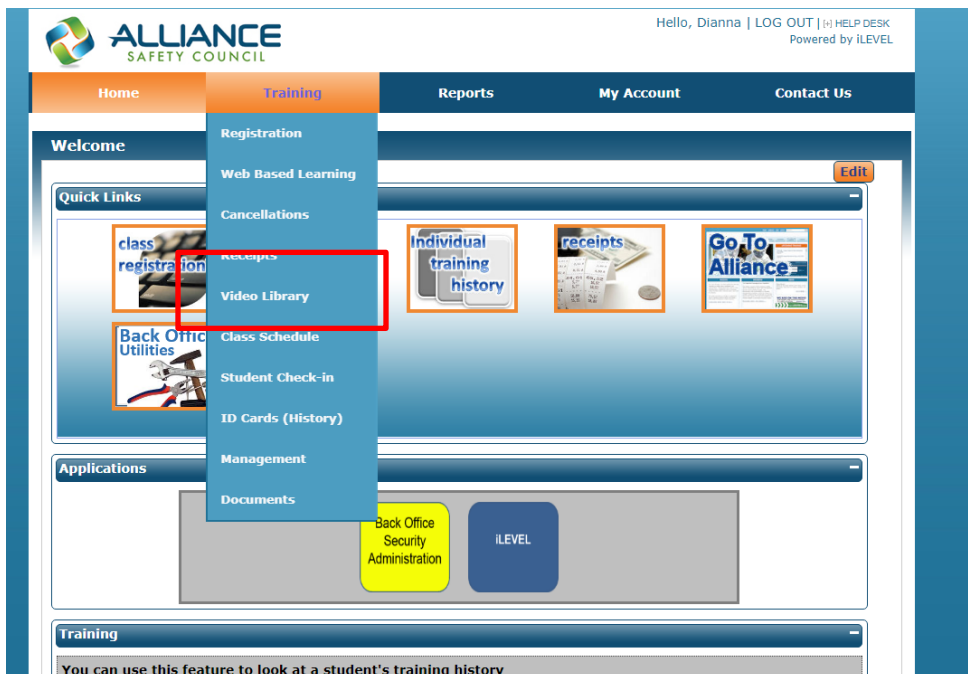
ALLIANCE
SAFETY COUNCIL

Hello, Dianna | LOG OUT | [+] HELP DESK
Powered by iLEVEL

Home
Training
Reports
My Account
Contact Us

Welcome

Edit

Quick Links

class registration

Individual training history

receipts

Go To Alliance

Back Offic Utilities

Registration
Web Based Learning
Cancellations
Receipts
Video Library
Class Schedule
Student Check-in
ID Cards (History)
Management
Documents

Applications

Back Office Security Administration

iLEVEL

Training

You can use this feature to look at a student's training history